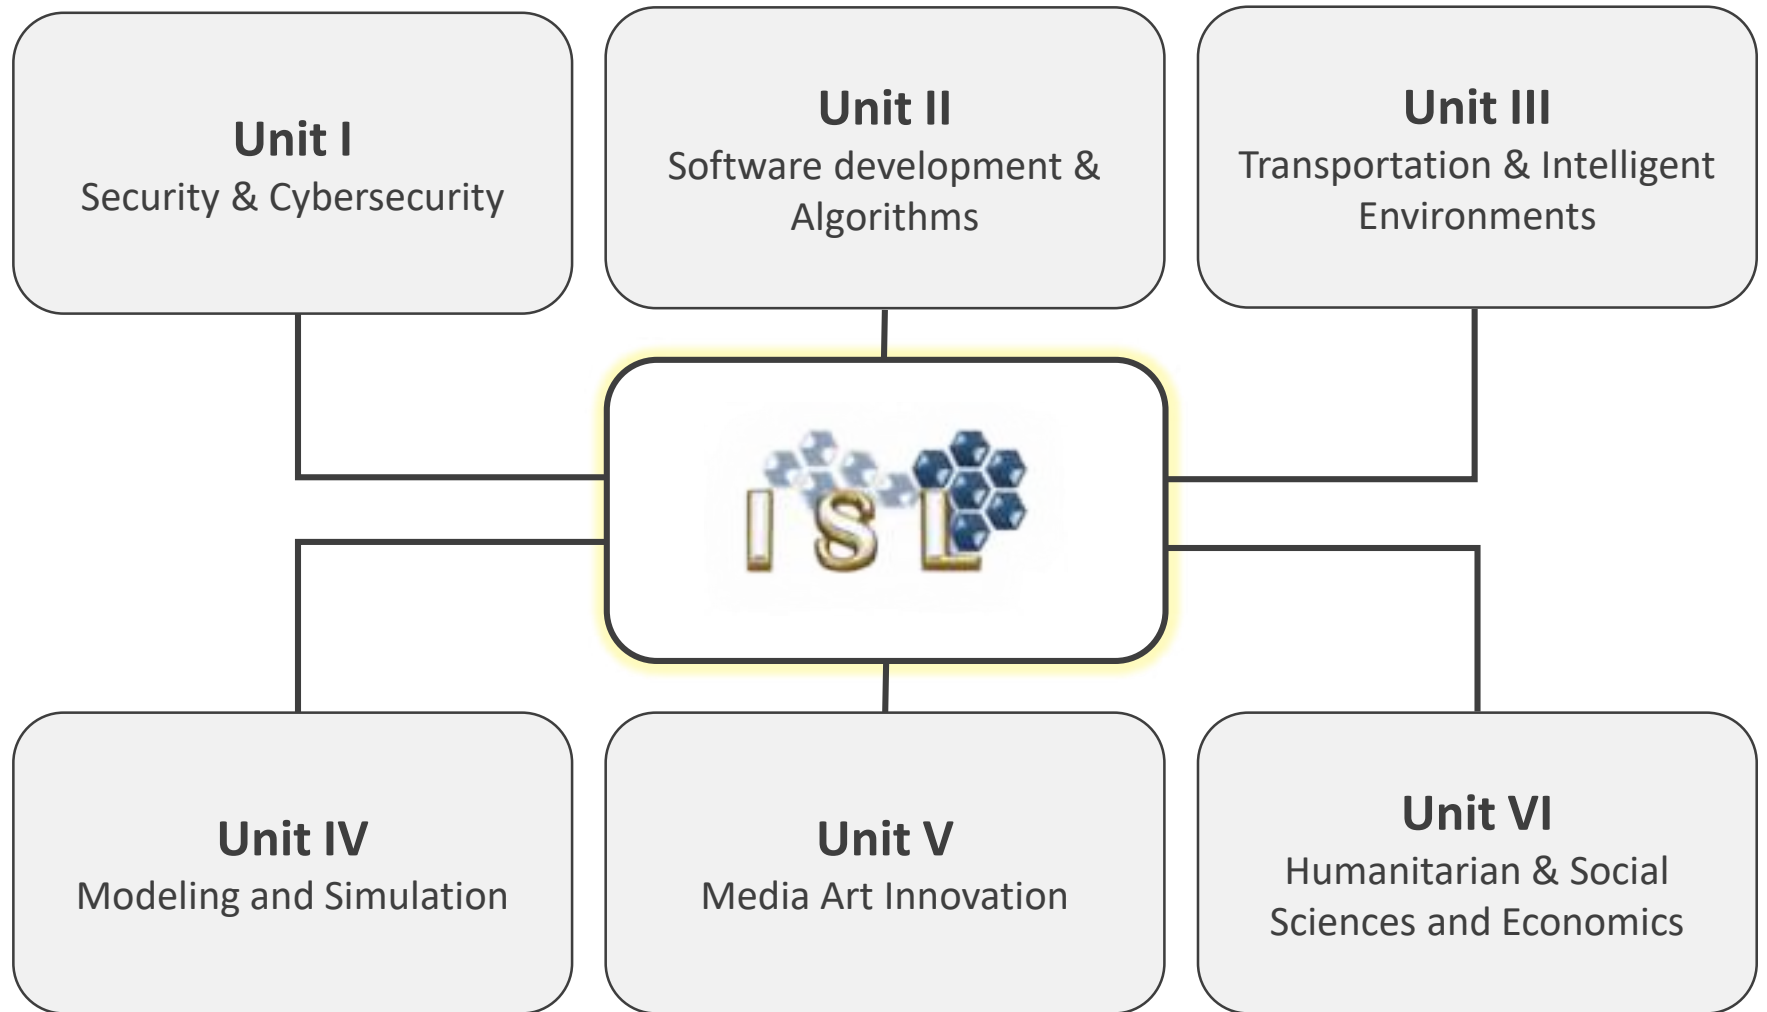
Unit I
Security & Cybersecurity

Unit II
Software development & Algorithms

Unit III
Transportation & Intelligent Environments

ISL

Unit IV
Modeling and Simulation

Unit V
Media Art Innovation

Unit VI
Humanitarian & Social Sciences and Economics